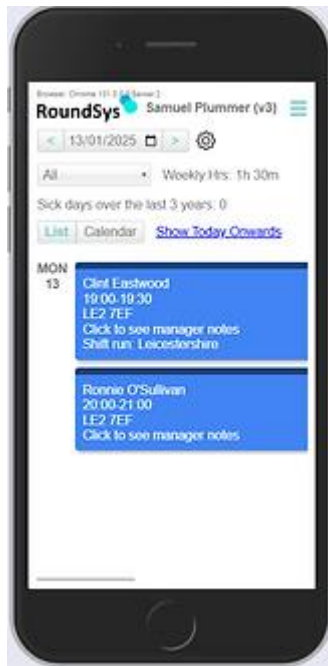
Browser: Chrome 131.0 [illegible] Server 2

RoundSys Samuel Plummer (v3)

< 13/01/2025 >

All Weekly Hrs: 1h 30m

Sick days over the last 3 years: 0

List Calendar Show Today Onwards

MON 13

Clint Eastwood
19:00-19:30
LE2 7EF
Click to see manager notes
Shift run: Leicestershire

Ronnie O'Sullivan
20:00-21:00
LE2 7EF
Click to see manager notes